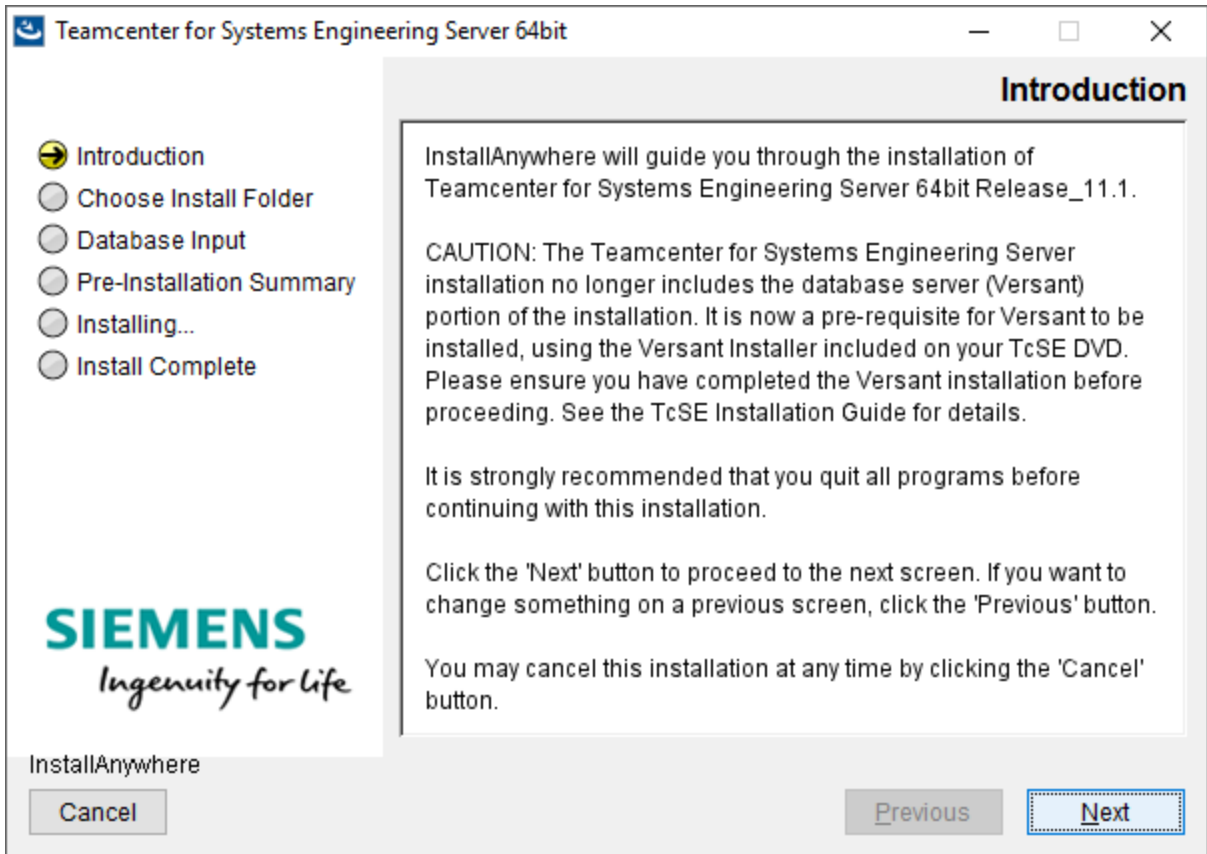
Teamcenter for Systems Engineering Server 64bit

Introduction

Introduction
Choose Install Folder
Database Input
Pre-Installation Summary
Installing...
Install Complete

InstallAnywhere will guide you through the installation of Teamcenter for Systems Engineering Server 64bit Release_11.1.

CAUTION: The Teamcenter for Systems Engineering Server installation no longer includes the database server (Versant) portion of the installation. It is now a pre-requisite for Versant to be installed, using the Versant Installer included on your TcSE DVD. Please ensure you have completed the Versant installation before proceeding. See the TcSE Installation Guide for details.

It is strongly recommended that you quit all programs before continuing with this installation.

Click the 'Next' button to proceed to the next screen. If you want to change something on a previous screen, click the 'Previous' button.

You may cancel this installation at any time by clicking the 'Cancel' button.

SIEMENS
Ingenuity for life

InstallAnywhere

Cancel

Previous

Next